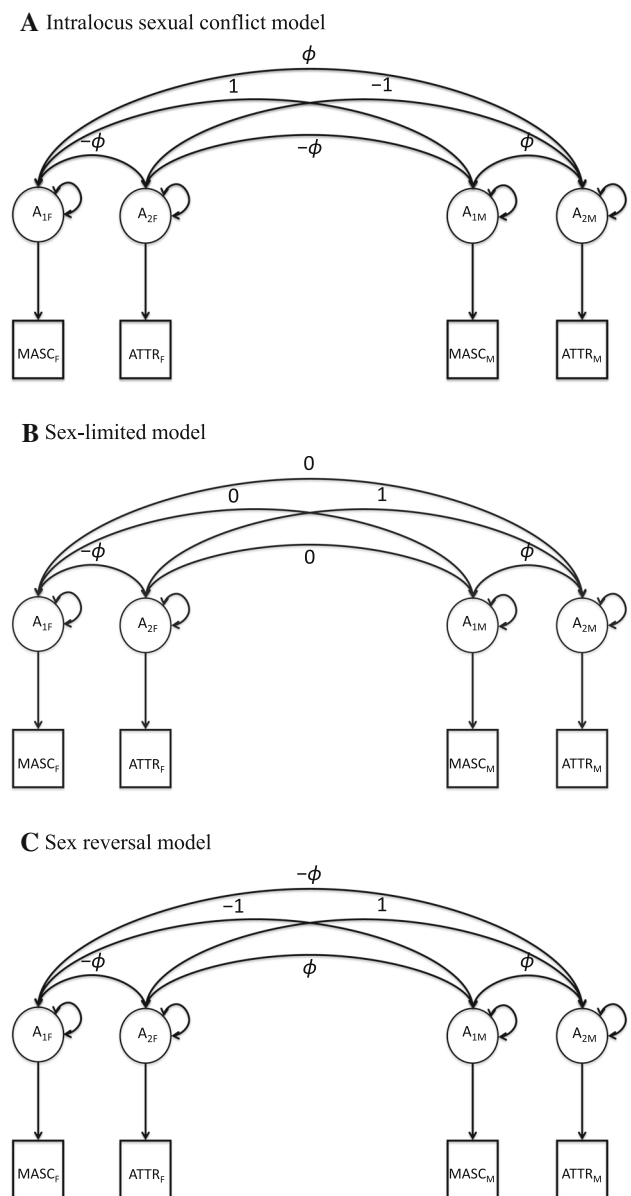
**A** Intralocus sexual conflict model

$\phi$

1

$-1$

$-\phi$

$-\phi$

$\phi$

$A_{1F}$

$A_{2F}$

$A_{1M}$

$A_{2M}$

$MASC_F$

$ATTR_F$

$MASC_M$

$ATTR_M$

**B** Sex-limited model

0

0

1

$-\phi$

0

$\phi$

$A_{1F}$

$A_{2F}$

$A_{1M}$

$A_{2M}$

$MASC_F$

$ATTR_F$

$MASC_M$

$ATTR_M$

**C** Sex reversal model

$-\phi$

$-1$

1

$-\phi$

$\phi$

$\phi$

$A_{1F}$

$A_{2F}$

$A_{1M}$

$A_{2M}$

$MASC_F$

$ATTR_F$

$MASC_M$

$ATTR_M$